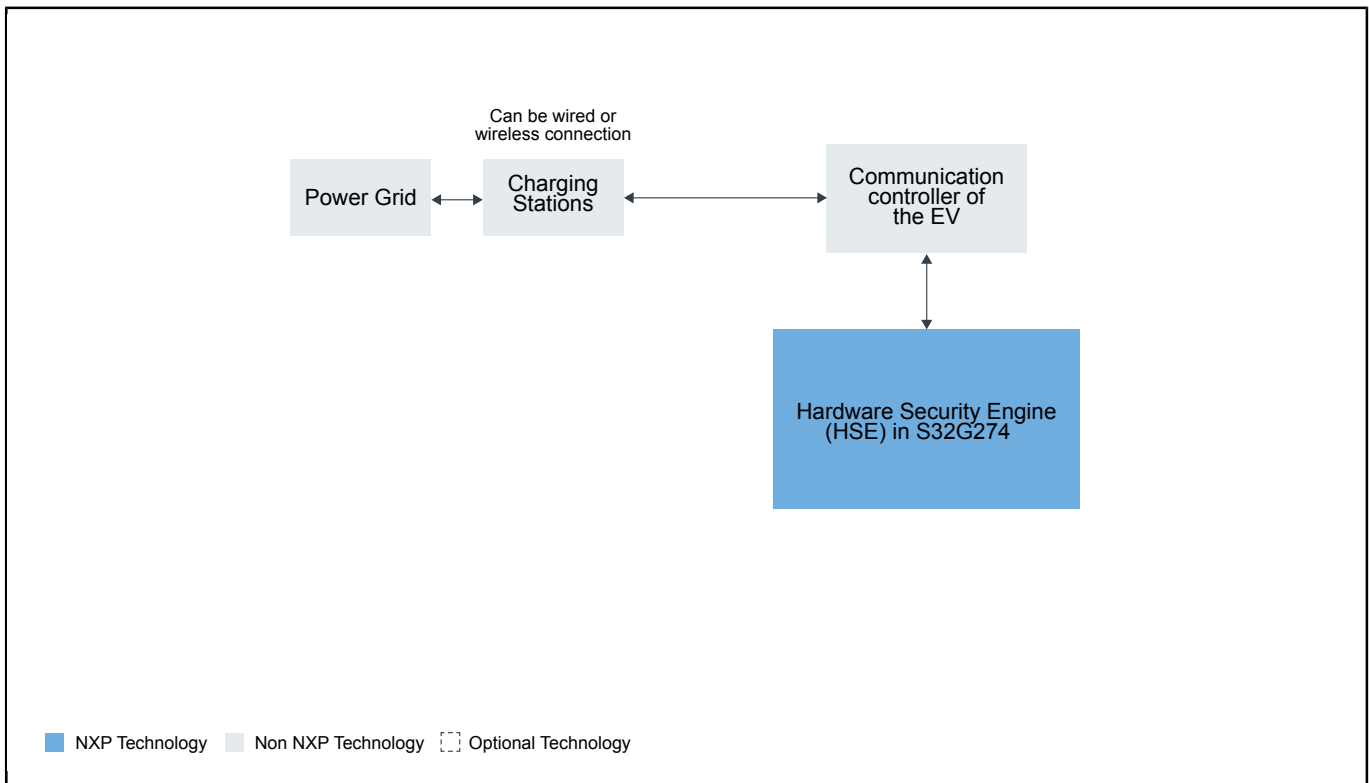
Can be wired or wireless connection

Power Grid

Charging Stations

Communication controller of the EV

Hardware Security Engine (HSE) in S32G274

NXP Technology Non NXP Technology Optional Technology